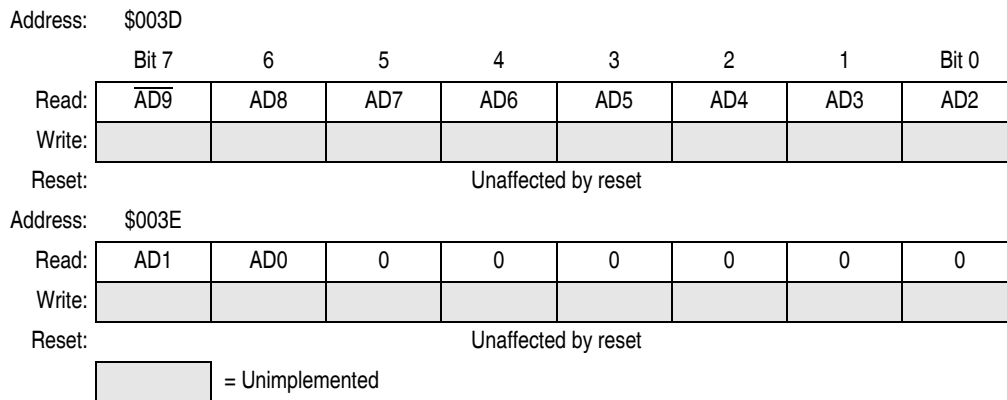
Address: \$003D

| | Bit 7 | 6 | 5 | 4 | 3 | 2 | 1 | Bit 0 |
|---|---|---|---|---|---|---|---|---|
| Read: | $\overline{AD9}$ | AD8 | AD7 | AD6 | AD5 | AD4 | AD3 | AD2 |
| Write: | | | | | | | | |
| Reset: | Unaffected by reset | | | | | | | |

Address: \$003E

| | | | | | | | | |
|---|---|---|---|---|---|---|---|---|
| Read: | AD1 | AD0 | 0 | 0 | 0 | 0 | 0 | 0 |
| Write: | | | | | | | | |
| Reset: | Unaffected by reset | | | | | | | |

= Unimplemented